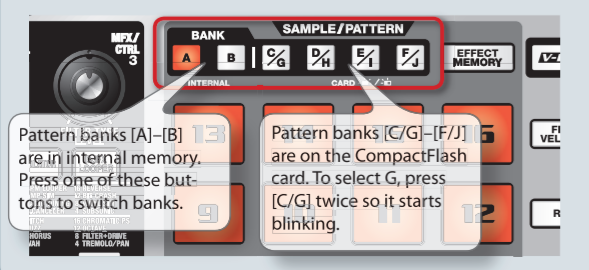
MFX/
CTRL
3

BANK
SAMPLE/PATTERN
A
B
C/G
D/H
E/I
F/J
INTERNAL
CARD
EFFECT MEMORY

Pattern banks [A]–[B] are in internal memory. Press one of these buttons to switch banks.

Pattern banks [C/G]–[F/J] are on the CompactFlash card. To select G, press [C/G] twice so it starts blinking.

13
16
9
12
8 FILTER+DRIVE
4 TREMOLO/PAN
WAH